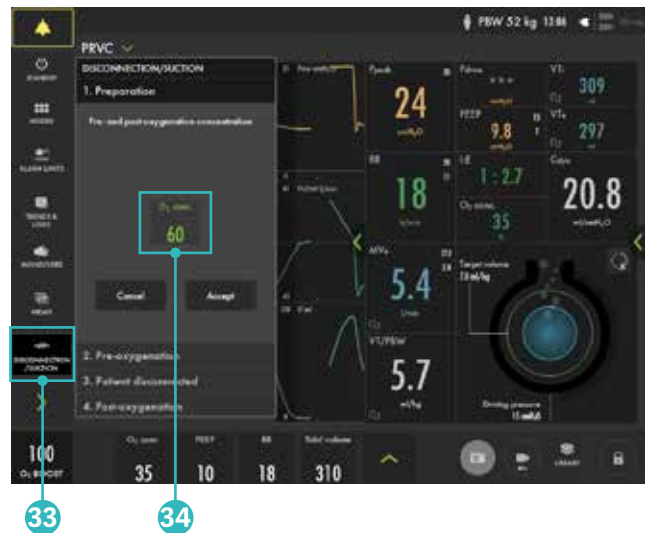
PBW 52 kg 13:06

PRVC

STANDBY

MODES

ALARM LIMITS

TRENDS & LOGS

ADVANCED

MENU

DISCONNECTION /SUCTION

100
$O_2$ BOOST

DISCONNECTION/SUCTION

1. Preparation

Pre- and post-oxygenation concentration

$O_2$ conc.
60

Cancel

Accept

2. Pre-oxygenation

3. Patient disconnected

4. Post-oxygenation

Ppeak
24
cmH₂O

Pdrive

PEEP
9.8

VT
309

VTe
297

RR
18

I:E
1 : 2.7

$O_2$ conc.
35

Cdyn
20.8

MVe
5.4

Target volume
10 ml/kg

VT/PBW
5.7
ml/kg

Driving pressure

$O_2$ conc.
35

PEEP
10

RR
18

Tidal volume
310

LIBRARY

33

34